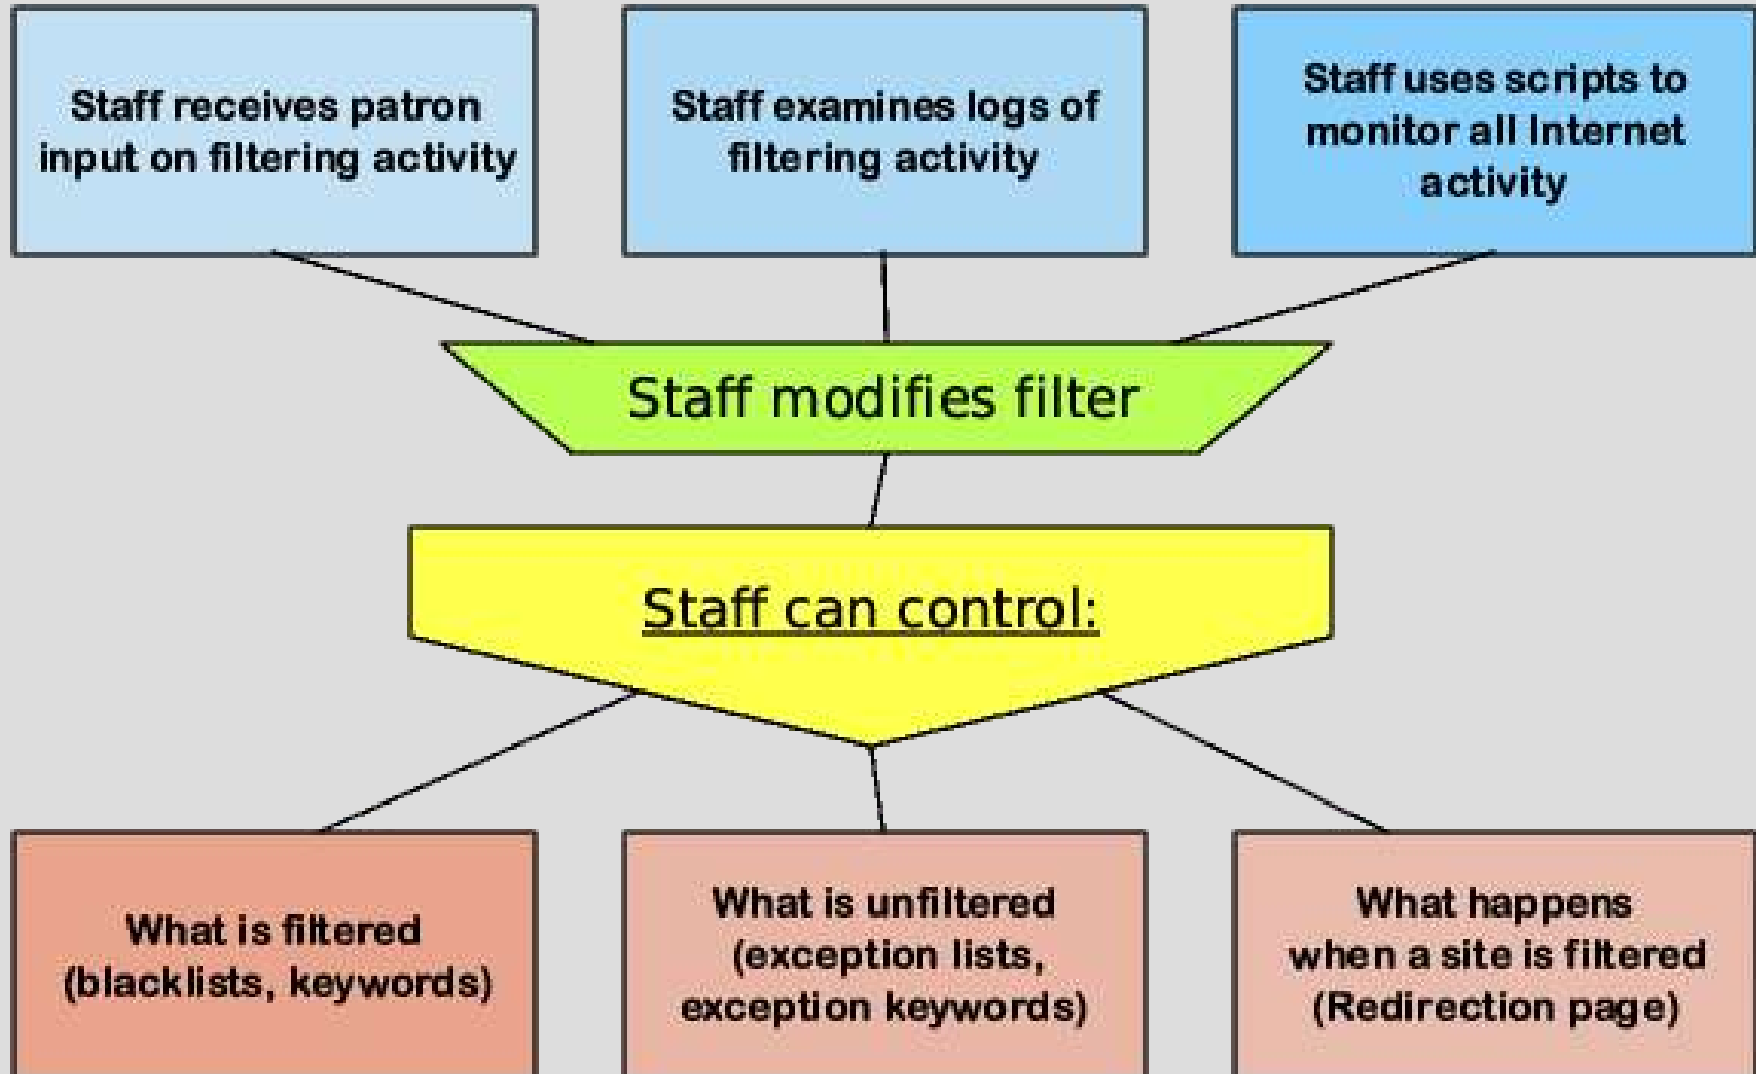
Staff receives patron input on filtering activity

Staff examines logs of filtering activity

Staff uses scripts to monitor all Internet activity

Staff modifies filter

Staff can control:

What is filtered (blacklists, keywords)

What is unfiltered (exception lists, exception keywords)

What happens when a site is filtered (Redirection page)